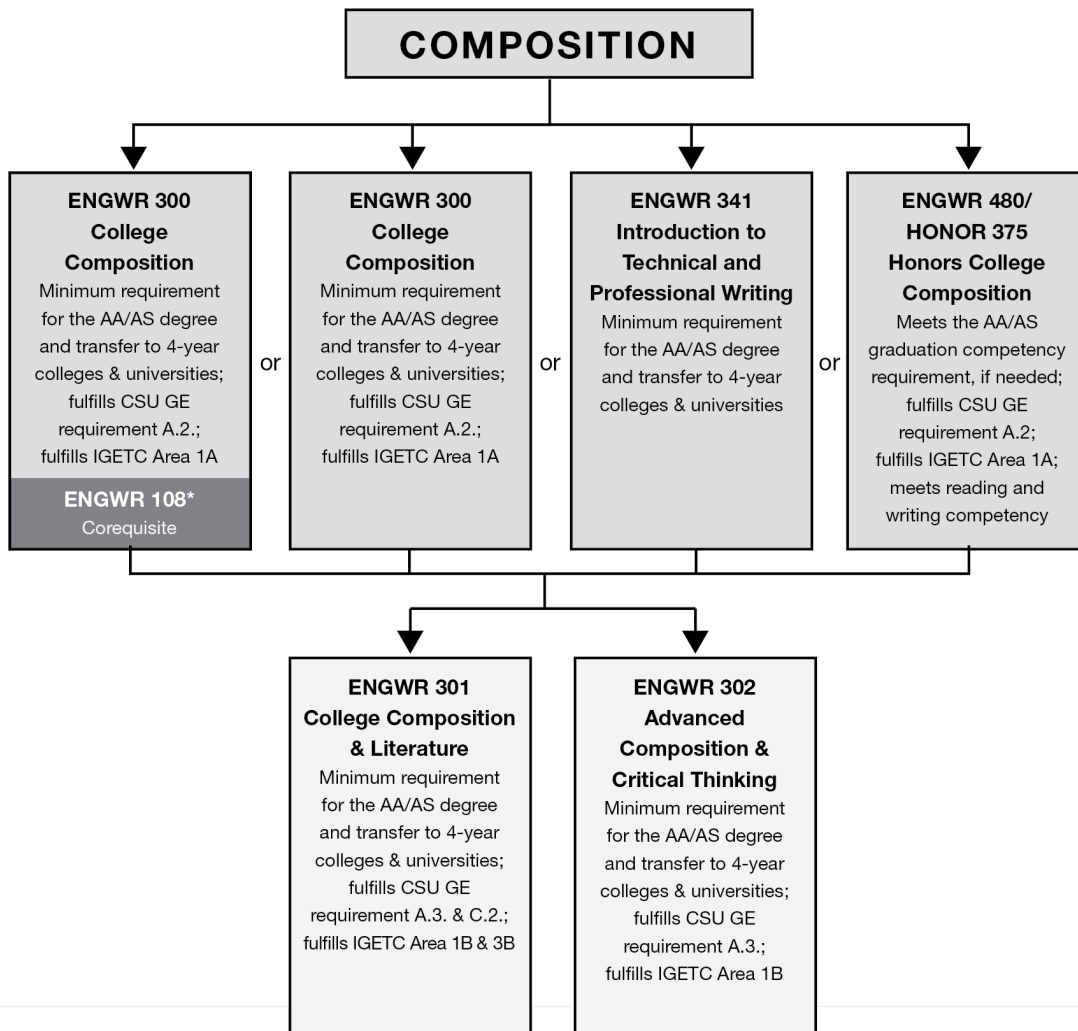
COMPOSITION

ENGWR 300
College Composition
Minimum requirement for the AA/AS degree and transfer to 4-year colleges & universities; fulfills CSU GE requirement A.2.; fulfills IGETC Area 1A

ENGWR 108*
Corequisite

or

ENGWR 300
College Composition
Minimum requirement for the AA/AS degree and transfer to 4-year colleges & universities; fulfills CSU GE requirement A.2.; fulfills IGETC Area 1A

or

ENGWR 341
Introduction to Technical and Professional Writing
Minimum requirement for the AA/AS degree and transfer to 4-year colleges & universities

or

ENGWR 480/ HONOR 375
Honors College Composition
Meets the AA/AS graduation competency requirement, if needed; fulfills CSU GE requirement A.2; fulfills IGETC Area 1A; meets reading and writing competency

ENGWR 301
College Composition & Literature
Minimum requirement for the AA/AS degree and transfer to 4-year colleges & universities; fulfills CSU GE requirement A.3. & C.2.; fulfills IGETC Area 1B & 3B

ENGWR 302
Advanced Composition & Critical Thinking
Minimum requirement for the AA/AS degree and transfer to 4-year colleges & universities; fulfills CSU GE requirement A.3.; fulfills IGETC Area 1B